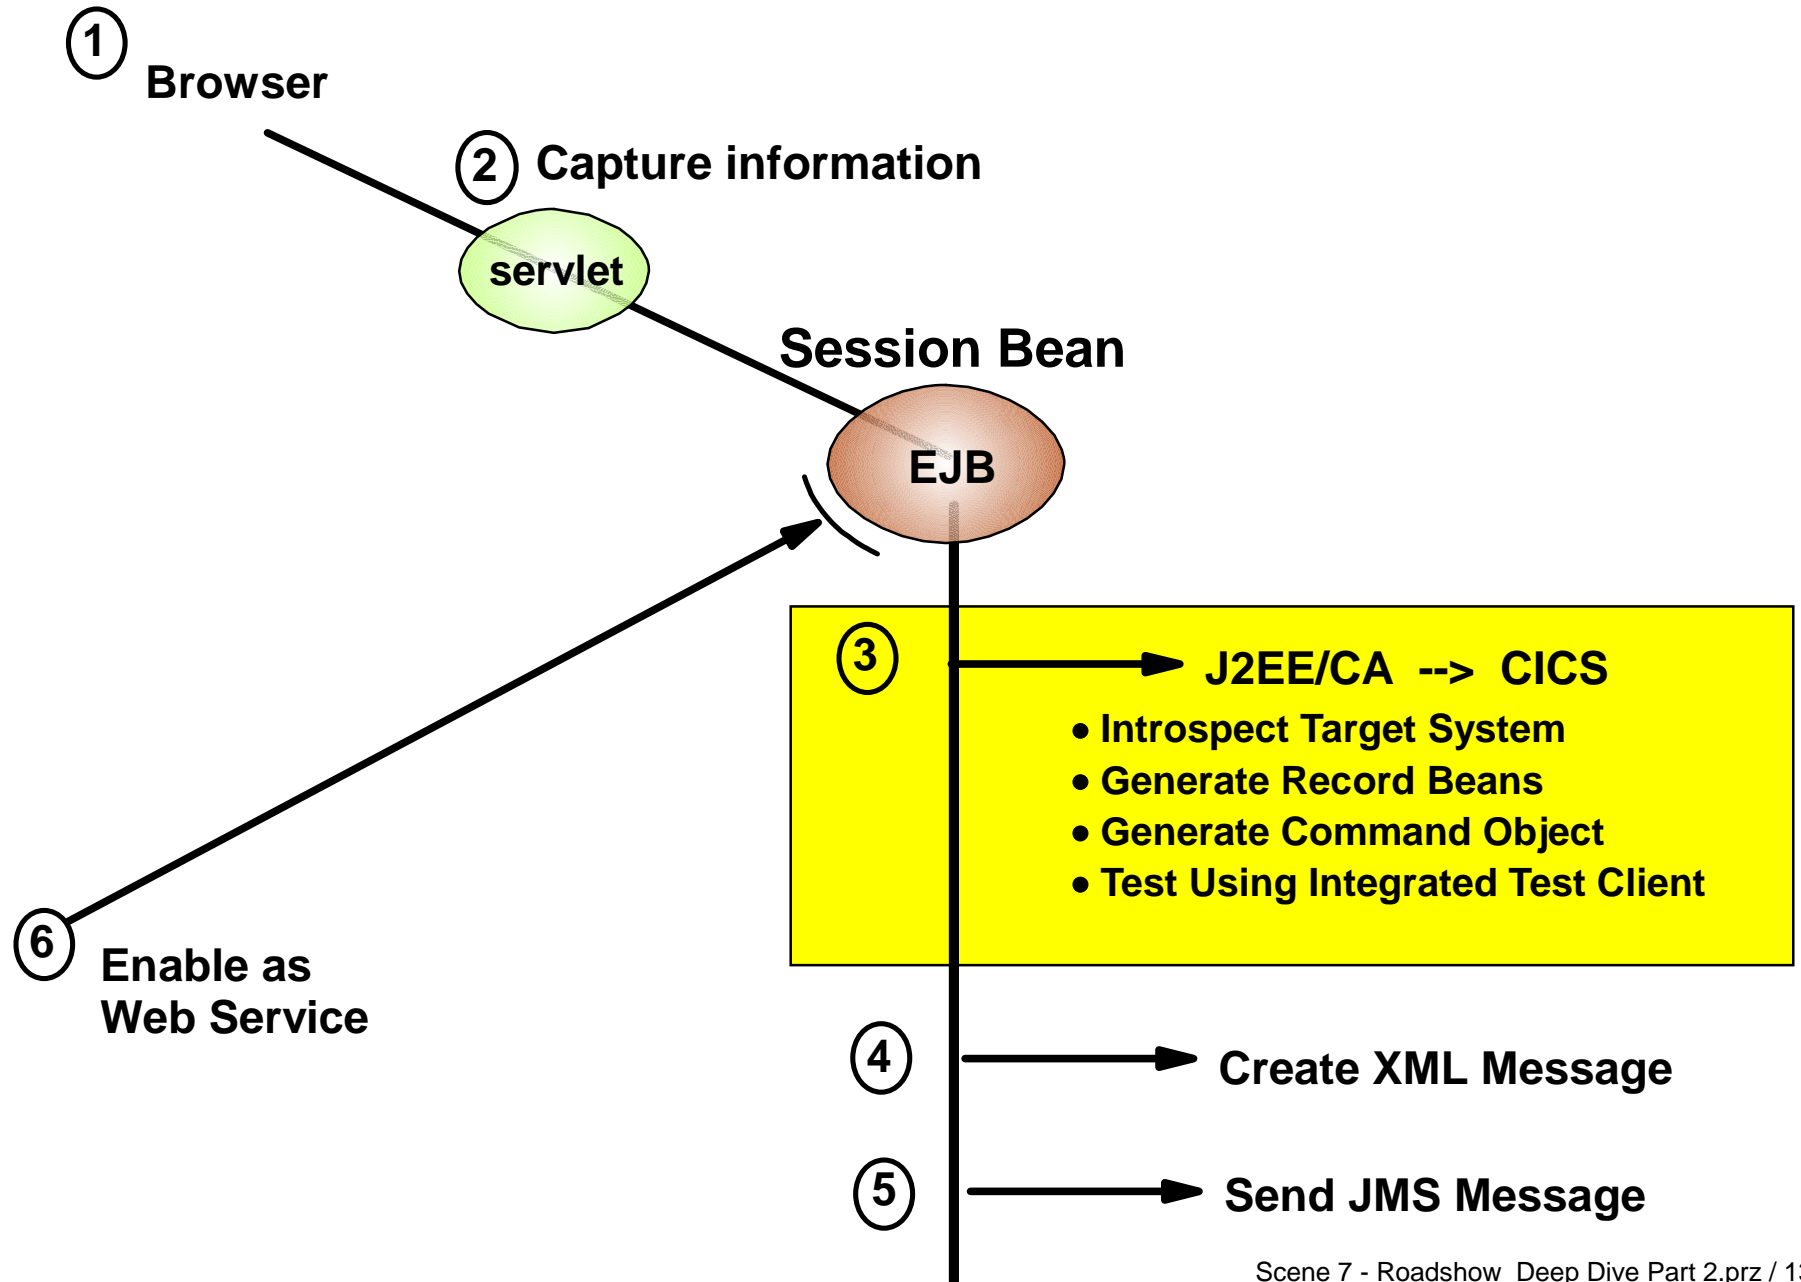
1 Browser

2 Capture information

servlet

Session Bean

EJB

3 J2EE/CA --> CICS
• Introspect Target System
• Generate Record Beans
• Generate Command Object
• Test Using Integrated Test Client

6 Enable as Web Service

4 Create XML Message

5 Send JMS Message

Scene 7 - Roadshow Deep Dive Part 2.prz / 1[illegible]